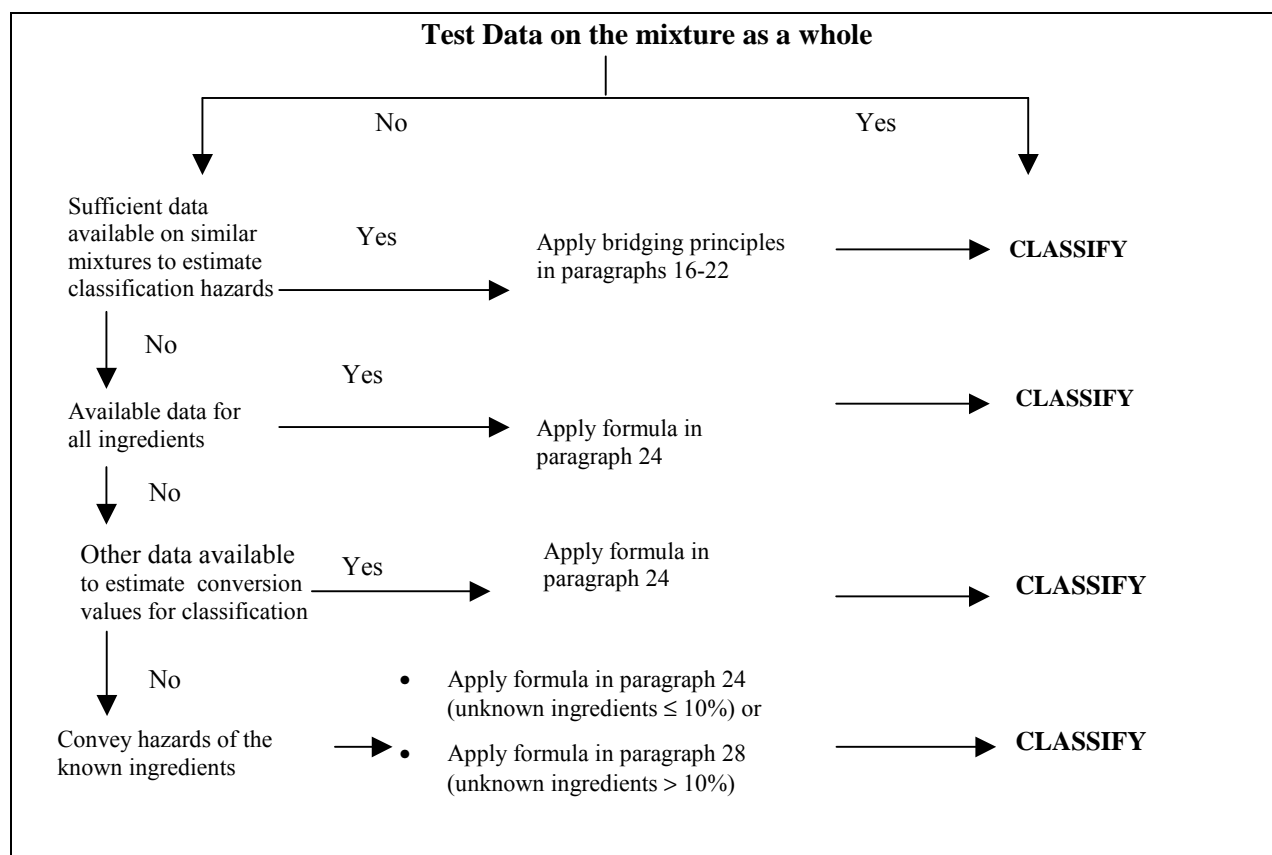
**Test Data on the mixture as a whole**

No

Yes

Sufficient data available on similar mixtures to estimate classification hazards

Yes

Apply bridging principles in paragraphs 16-22

**CLASSIFY**

No

Yes

Available data for all ingredients

Apply formula in paragraph 24

**CLASSIFY**

No

Other data available to estimate conversion values for classification

Yes

Apply formula in paragraph 24

**CLASSIFY**

No

Convey hazards of the known ingredients

- Apply formula in paragraph 24 (unknown ingredients ≤ 10%) or
- Apply formula in paragraph 28 (unknown ingredients > 10%)

**CLASSIFY**